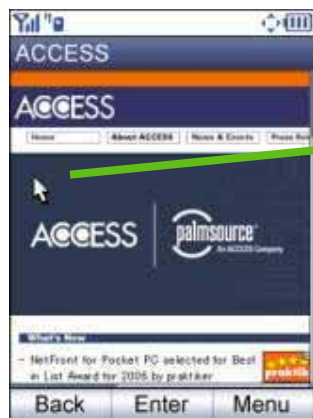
ACCESS

ACCESS

Home | About ACCESS | News & Events | Press Re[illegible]

ACCESS | palmsource An ACCESS Company

What's New

- NetFront for Pocket PC selected for Best in List Award for 2006 by praktiker

praktik

Back Enter Menu